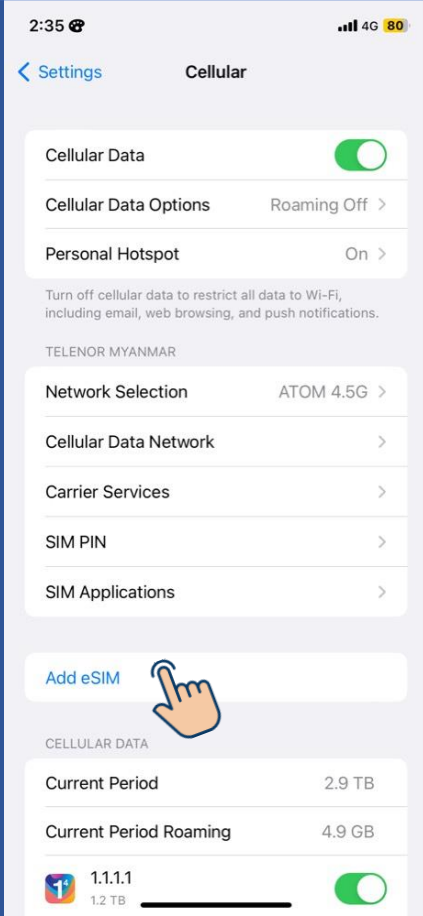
2:35

4G 80

Settings

Cellular

Cellular Data

Cellular Data Options Roaming Off

Personal Hotspot On

Turn off cellular data to restrict all data to Wi-Fi, including email, web browsing, and push notifications.

TELENOR MYANMAR

Network Selection ATOM 4.5G

Cellular Data Network

Carrier Services

SIM PIN

SIM Applications

Add eSIM

CELLULAR DATA

Current Period 2.9 TB

Current Period Roaming 4.9 GB

1.1.1.1
1.2 TB